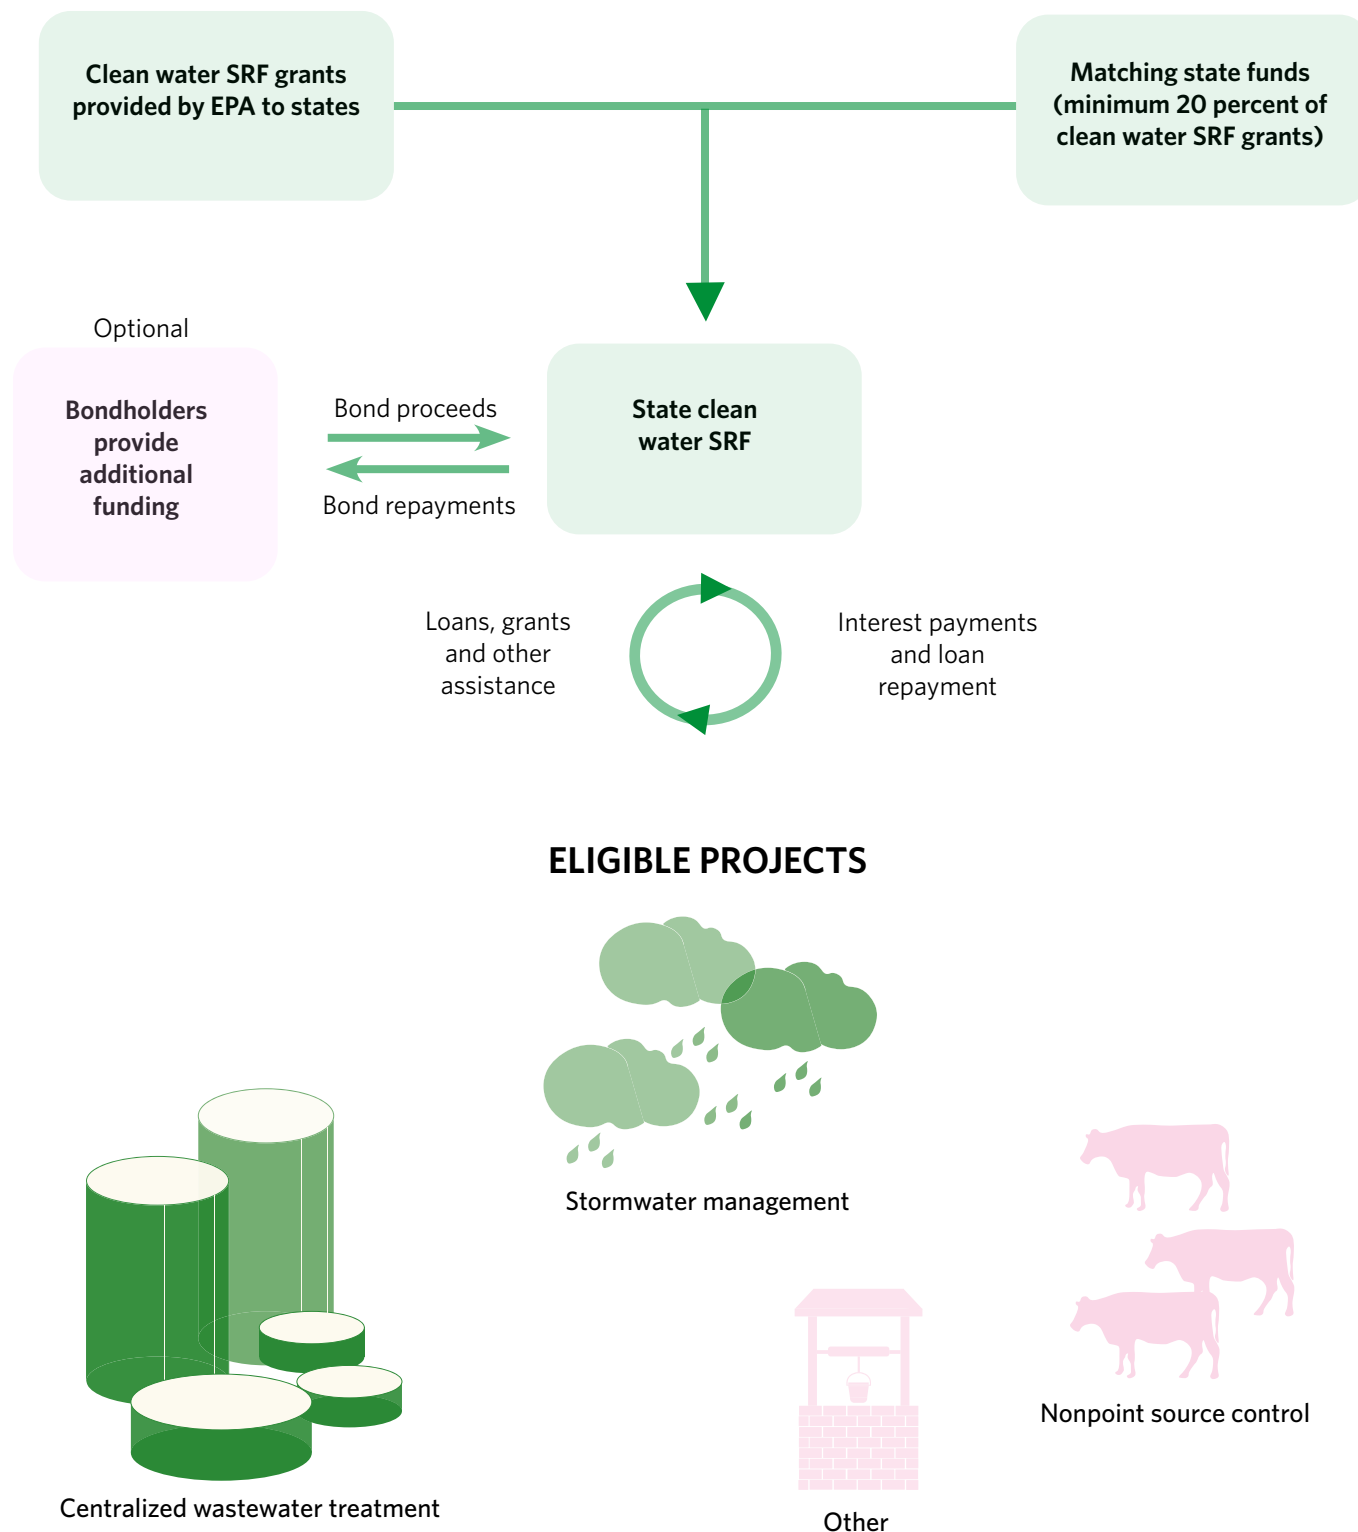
Clean water SRF grants provided by EPA to states

Matching state funds (minimum 20 percent of clean water SRF grants)

Optional

Bondholders provide additional funding

Bond proceeds

Bond repayments

State clean water SRF

Loans, grants and other assistance

Interest payments and loan repayment

ELIGIBLE PROJECTS

Stormwater management

Nonpoint source control

Centralized wastewater treatment

Other